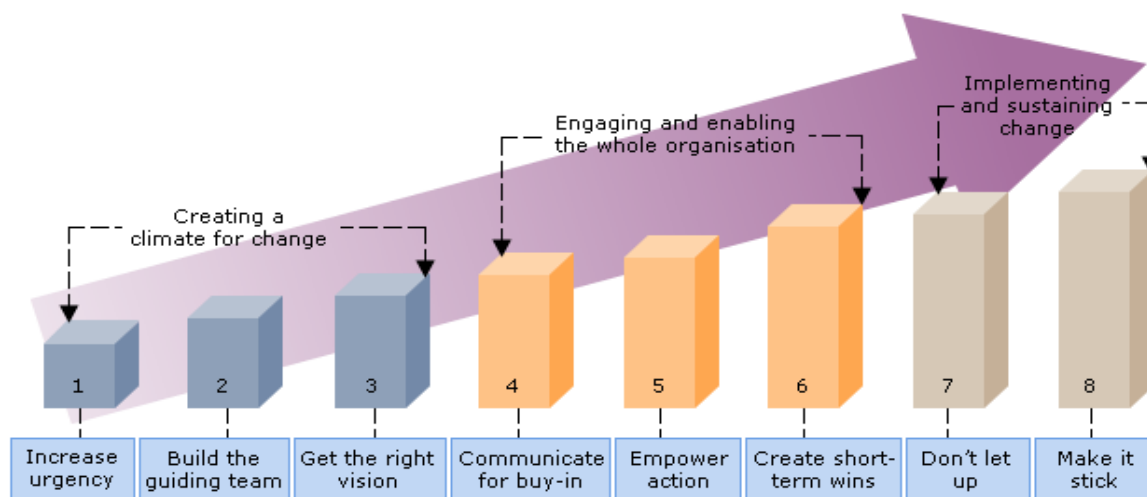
Creating a climate for change

Engaging and enabling the whole organisation

Implementing and sustaining change

1
2
3
4
5
6
7
8

Increase urgency

Build the guiding team

Get the right vision

Communicate for buy-in

Empower action

Create short-term wins

Don't let up

Make it stick